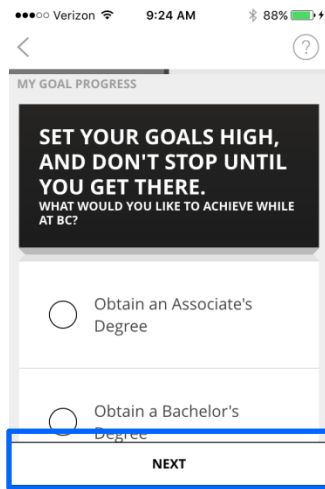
●●●○○ Verizon 9:24 AM 88%

<

?

MY GOAL PROGRESS

SET YOUR GOALS HIGH, AND DON'T STOP UNTIL YOU GET THERE.
WHAT WOULD YOU LIKE TO ACHIEVE WHILE AT BC?

Obtain an Associate's Degree

Obtain a Bachelor's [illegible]

NEXT